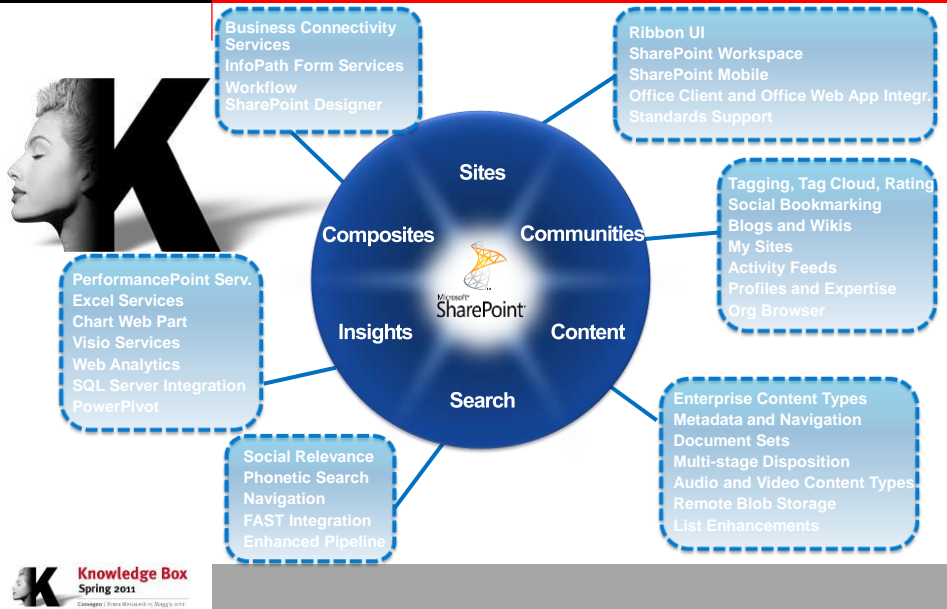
Business Connectivity Services
InfoPath Form Services
Workflow
SharePoint Designer

Ribbon UI
SharePoint Workspace
SharePoint Mobile
Office Client and Office Web App Integr.
Standards Support

Sites
Composites
Communities
Microsoft SharePoint
Insights
Content
Search

Tagging, Tag Cloud, Rating
Social Bookmarking
Blogs and Wikis
My Sites
Activity Feeds
Profiles and Expertise
Org Browser

PerformancePoint Serv.
Excel Services
Chart Web Part
Visio Services
Web Analytics
SQL Server Integration
PowerPivot

Enterprise Content Types
Metadata and Navigation
Document Sets
Multi-stage Disposition
Audio and Video Content Types
Remote Blob Storage
List Enhancements

Social Relevance
Phonetic Search
Navigation
FAST Integration
Enhanced Pipeline

Knowledge Box
Spring 2011
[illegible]